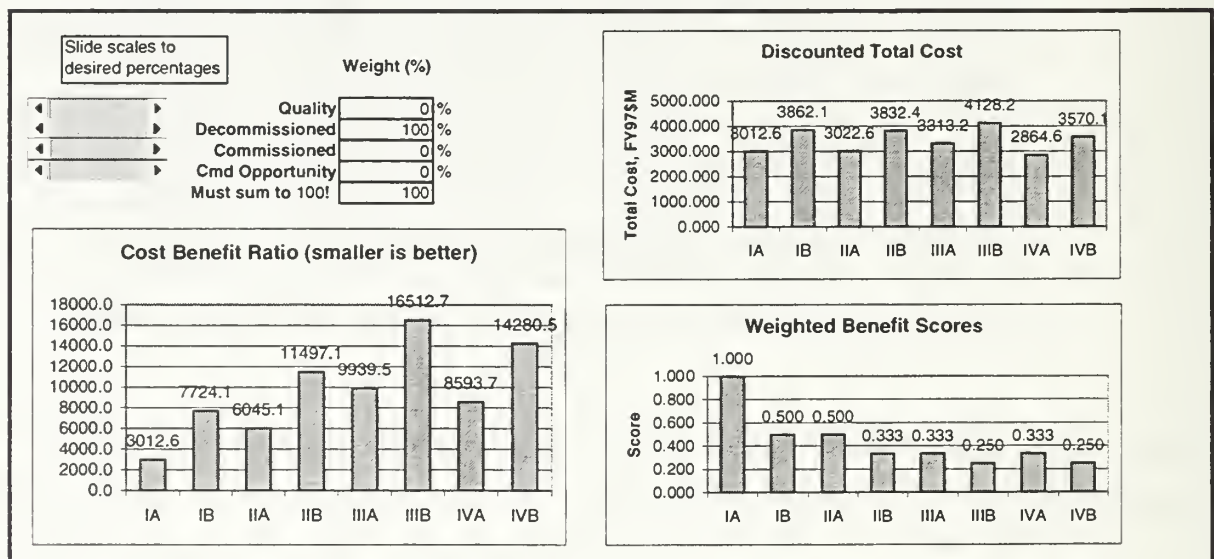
Slide scales to desired percentages

Weight (%)

| | | |
|---|---|---|
| Quality | 0 | % |
| Decommissioned | 100 | % |
| Commissioned | 0 | % |
| Cmd Opportunity | 0 | % |
| Must sum to 100! | 100 | |

Discounted Total Cost

Total Cost, FY97$M

5000.000
4000.000
3000.000
2000.000
1000.000
0.000

3012.6 3862.1 3022.6 3832.4 3313.2 4128.2 2864.6 3570.1

IA IB IIA IIB IIIA IIIB IVA IVB

Cost Benefit Ratio (smaller is better)

18000.0
16000.0
14000.0
12000.0
10000.0
8000.0
6000.0
4000.0
2000.0
0.0

3012.6 7724.1 6045.1 11497.1 9939.5 16512.7 8593.7 14280.5

IA IB IIA IIB IIIA IIIB IVA IVB

Weighted Benefit Scores

Score

1.000
0.800
0.600
0.400
0.200
0.000

1.000 0.500 0.500 0.333 0.333 0.250 0.333 0.250

IA IB IIA IIB IIIA IIIB IVA IVB